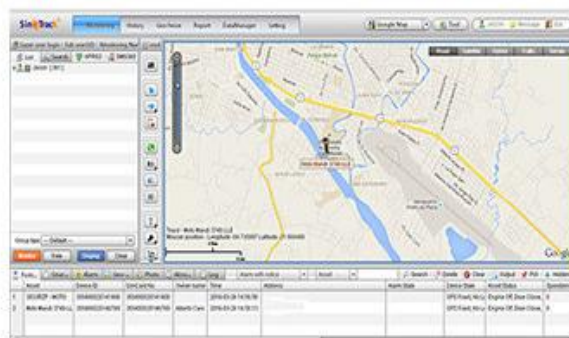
SinoTrack Monitoring History GeoFence Report DataManager Setting

Google Map Tool

List Search

Group type: --Default--

Monitor Trace Display Close

Track : Moto Marcdi 3740 LLI

Google

Tracks Alarm Photo Log

Search Delete Clear Output

| Asset | Device ID | SIM card No | Owner name | Time | Address | Alarm State | Device State | Asset Status |
|---|---|---|---|---|---|---|---|---|
| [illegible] | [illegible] | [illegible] | | 2016-03-28 14:36:59 | | | GPS Fixed | Engine Off |
| Moto Marcdi 3740 LLI | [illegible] | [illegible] | Alberto Cano | 2016-03-28 14:39:11 | | | GPS Fixed | Engine Off |